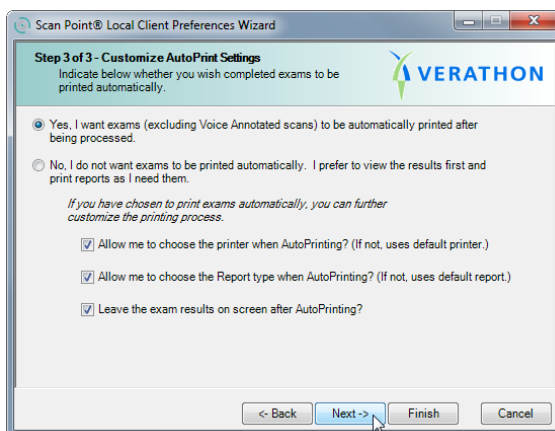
Scan Point® Local Client Preferences Wizard

Step 3 of 3 - Customize AutoPrint Settings
Indicate below whether you wish completed exams to be printed automatically.

VERATHON

Yes, I want exams (excluding Voice Annotated scans) to be automatically printed after being processed.

No, I do not want exams to be printed automatically. I prefer to view the results first and print reports as I need them.

If you have chosen to print exams automatically, you can further customize the printing process.

Allow me to choose the printer when AutoPrinting? (If not, uses default printer.)

Allow me to choose the Report type when AutoPrinting? (If not, uses default report.)

Leave the exam results on screen after AutoPrinting?

<- Back
Next ->
Finish
Cancel